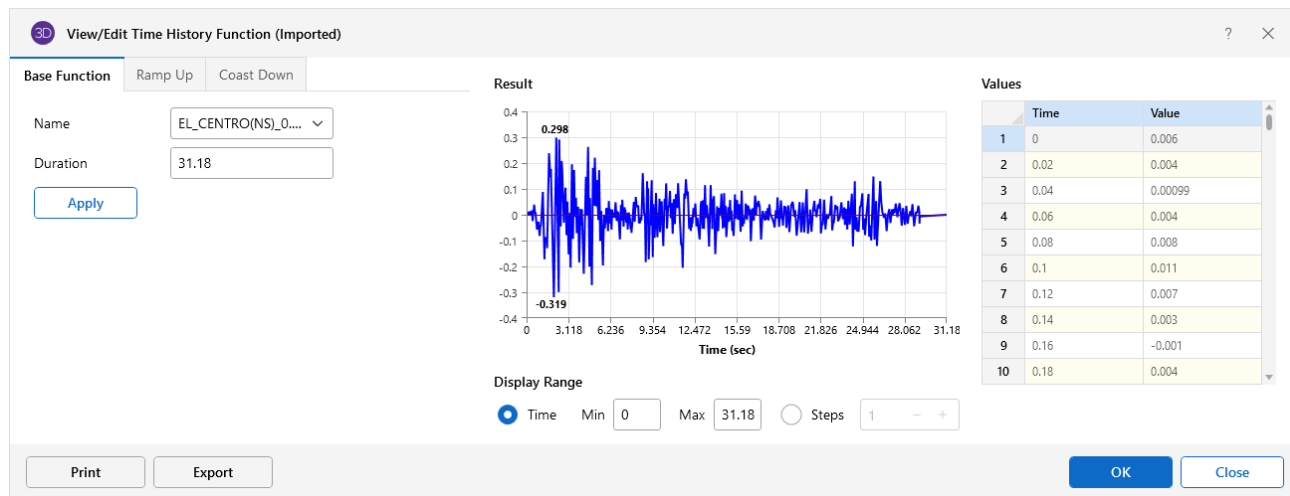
3D View/Edit Time History Function (Imported)

? ✕

Base Function | Ramp Up | Coast Down

Name EL_CENTRO(NS)_0....

Duration 31.18

Apply

Result

0.4
0.3
0.2
0.1
0
-0.1
-0.2
-0.3
-0.4

0.298
-0.319

0 3.118 6.236 9.354 12.472 15.59 18.708 21.826 24.944 28.062 31.18

Time (sec)

Display Range

Time Min 0 Max 31.18 Steps 1

Values

| | Time | Value |
|---|---|---|
| 1 | 0 | 0.006 |
| 2 | 0.02 | 0.004 |
| 3 | 0.04 | 0.00099 |
| 4 | 0.06 | 0.004 |
| 5 | 0.08 | 0.008 |
| 6 | 0.1 | 0.011 |
| 7 | 0.12 | 0.007 |
| 8 | 0.14 | 0.003 |
| 9 | 0.16 | -0.001 |
| 10 | 0.18 | 0.004 |

Print Export OK Close